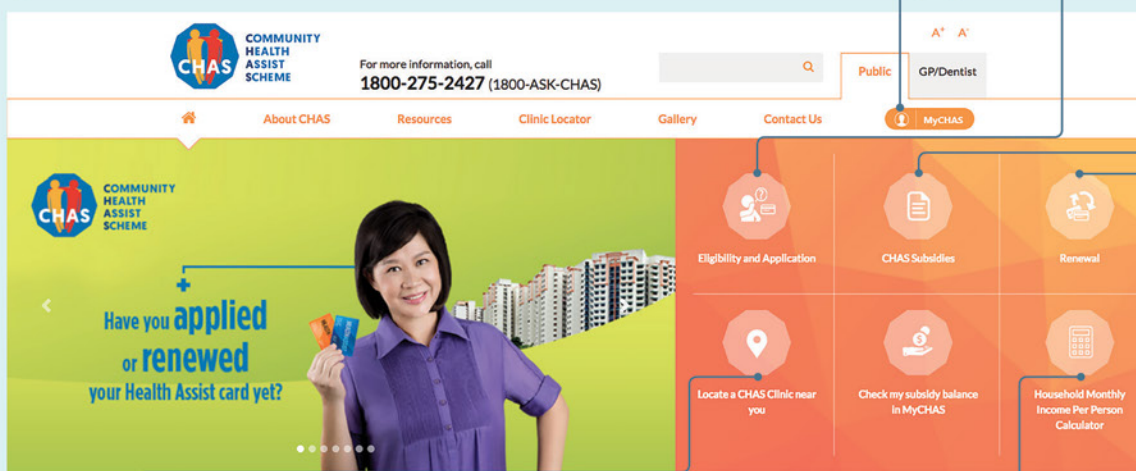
CHAS COMMUNITY HEALTH ASSIST SCHEME

For more information, call
1800-275-2427 (1800-ASK-CHAS)

A+ A-

Public GP/Dentist

About CHAS Resources Clinic Locator Gallery Contact Us MyCHAS

CHAS COMMUNITY HEALTH ASSIST SCHEME

Have you applied or renewed your Health Assist card yet?

Eligibility and Application

CHAS Subsidies

Renewal

Locate a CHAS Clinic near you

Check my subsidy balance in MyCHAS

Household Monthly Income Per Person Calculator